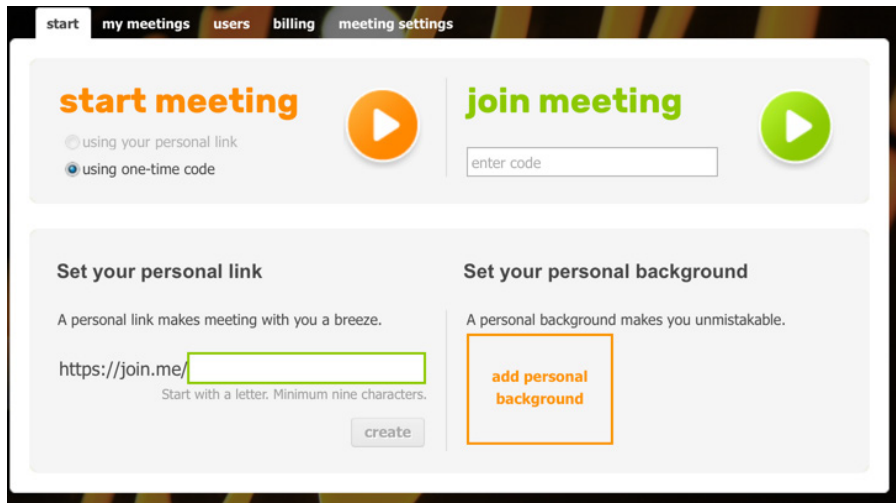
start my meetings users billing meeting settings

start meeting

using your personal link

using one-time code

join meeting

enter code

Set your personal link

A personal link makes meeting with you a breeze.

https://join.me/

Start with a letter. Minimum nine characters.

create

Set your personal background

A personal background makes you unmistakable.

add personal background